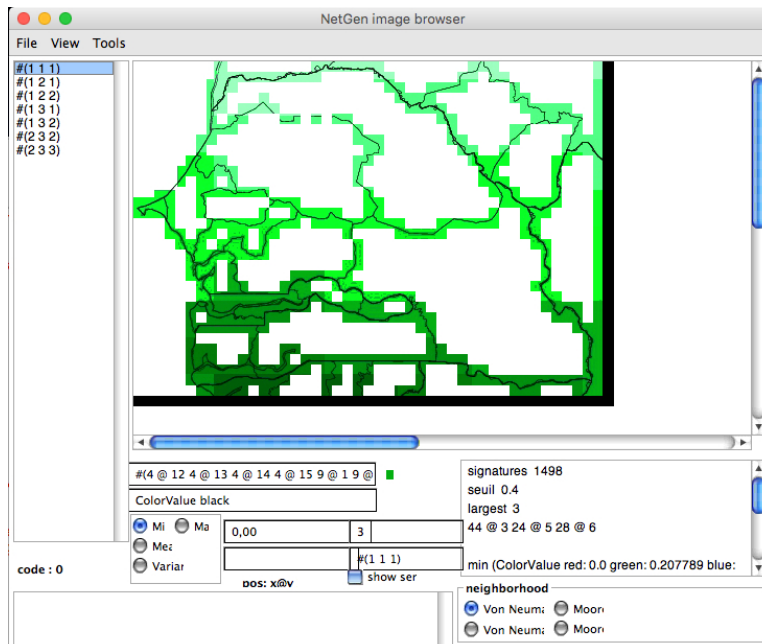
NetGen image browser

File View Tools

#(1 1 1)
#(1 2 1)
#(1 2 2)
#(1 3 1)
#(1 3 2)
#(2 3 2)
#(2 3 3)

#(4 @ 12 4 @ 13 4 @ 14 4 @ 15 9 @ 1 9 @

ColorValue black

Mi Ma
Mea
Variar

0,00

3

#(1 1 1)

show ser

pos: x@y

code : 0

signatures 1498
seuil 0.4
largest 3
44 @ 3 24 @ 5 28 @ 6

min (ColorValue red: 0.0 green: 0.207789 blue:

neighborhood
Von Neuma Moor
Von Neuma Moor